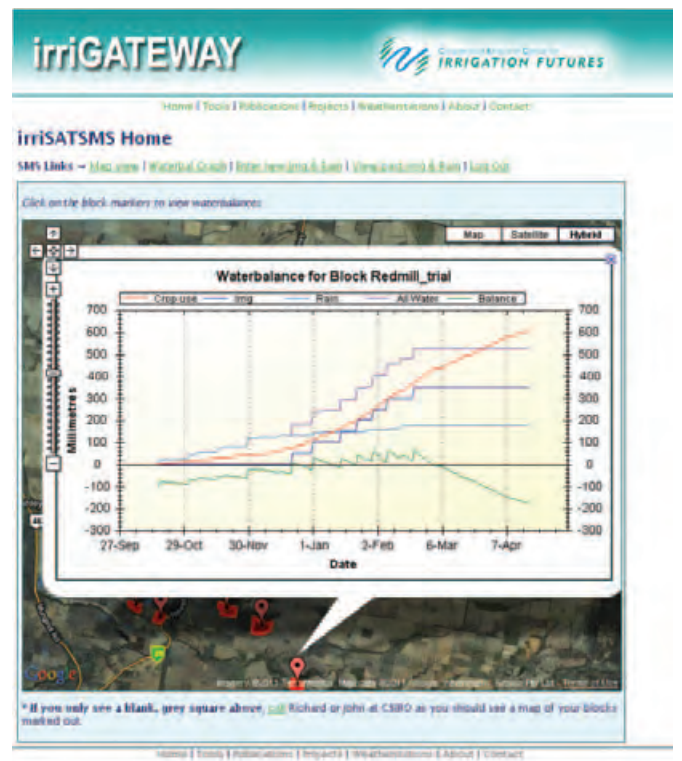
irriGATEWAY

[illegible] IRRIGATION FUTURES

Home | Tools | Publications | Projects | Weatherstations | About | Contact

irriSATSMS Home

SMS Links → Map view | Waterbal Graph | Enter new Irrig & Rain | View past Irrig & Rain | Log Out

Click on the block markers to view waterbalance:

Map Satellite Hybrid

Waterbalance for Block Redmill_trial

Crop use Irrig Rain All Water Balance

700 600 500 400 300 200 100 0 -100 -200 -300

Millimetres

27-Sep 29-Oct 30-Nov 1-Jan 3-Feb 6-Mar 7-Apr

Date

Google

Imagery ©2011 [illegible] Map data ©2011 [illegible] - Terms of Use

* If you only see a blank, grey square above, call Richard or John at CSIRO as you should see a map of your blocks marked out.

Home | Tools | Publications | Projects | Weatherstations | About | Contact